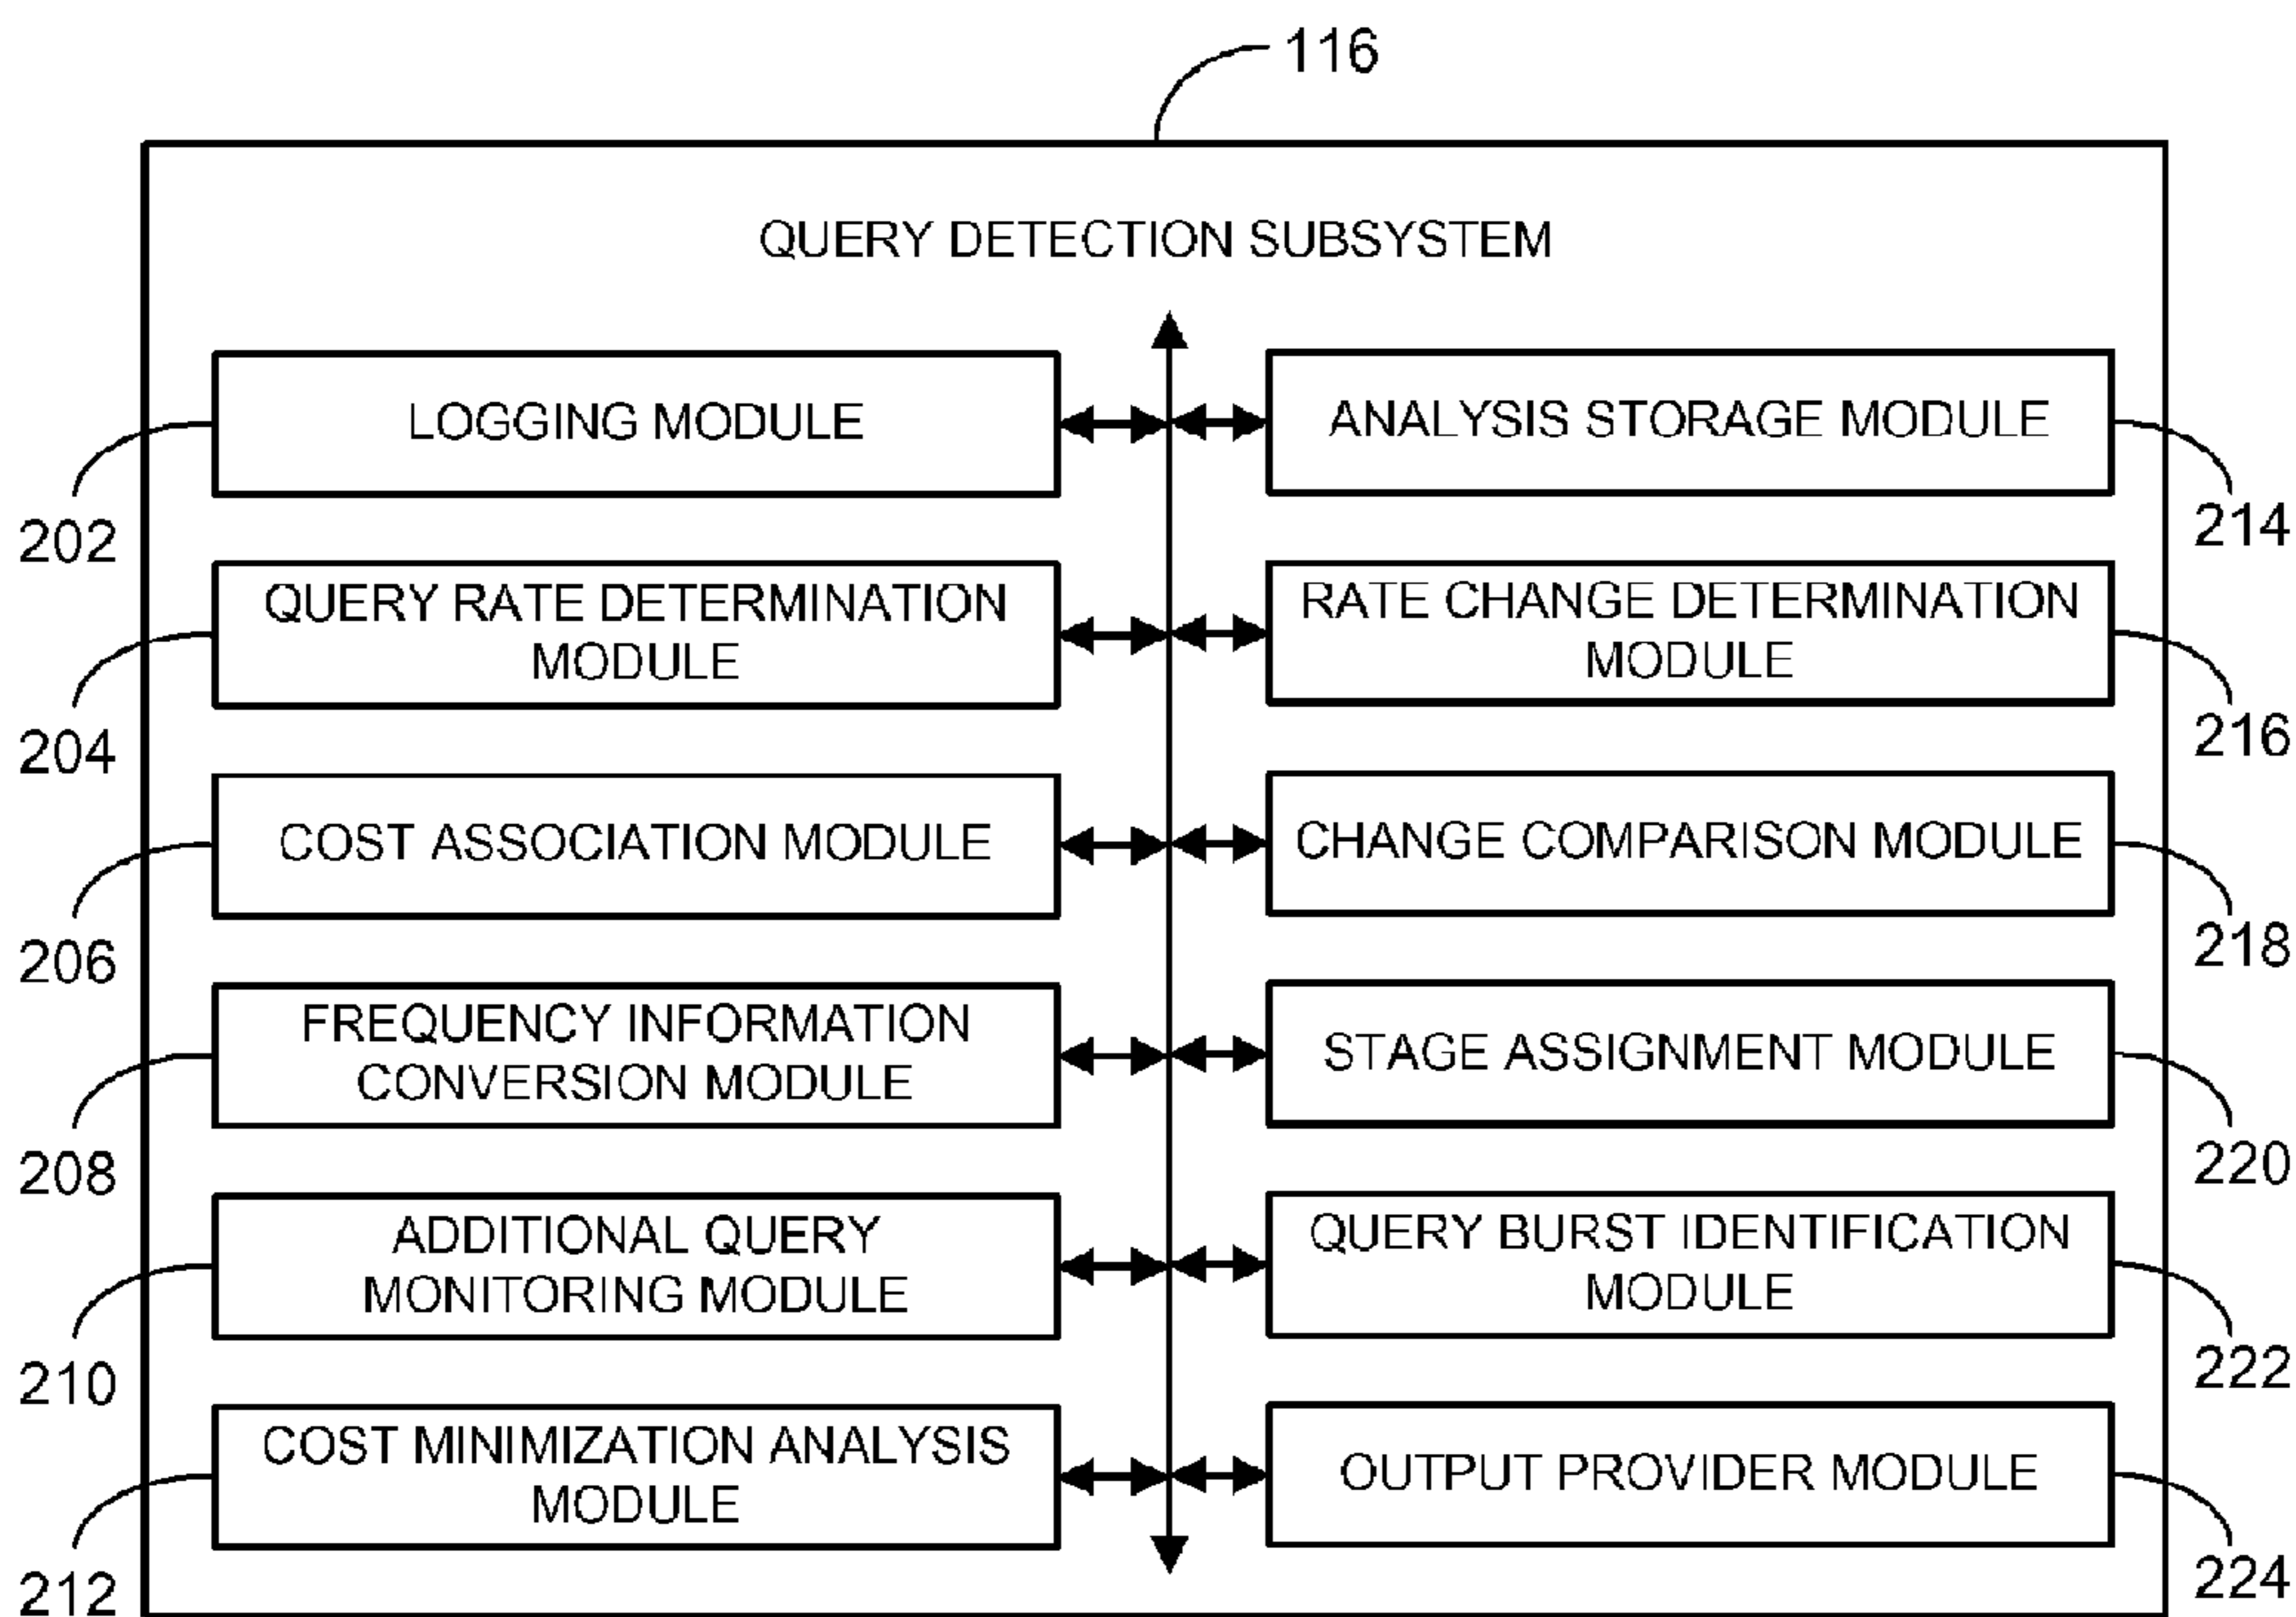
116

QUERY DETECTION SUBSYSTEM

LOGGING MODULE

202

QUERY RATE DETERMINATION MODULE

204

COST ASSOCIATION MODULE

206

FREQUENCY INFORMATION CONVERSION MODULE

208

ADDITIONAL QUERY MONITORING MODULE

210

COST MINIMIZATION ANALYSIS MODULE

212

ANALYSIS STORAGE MODULE

214

RATE CHANGE DETERMINATION MODULE

216

CHANGE COMPARISON MODULE

218

STAGE ASSIGNMENT MODULE

220

QUERY BURST IDENTIFICATION MODULE

222

OUTPUT PROVIDER MODULE

224